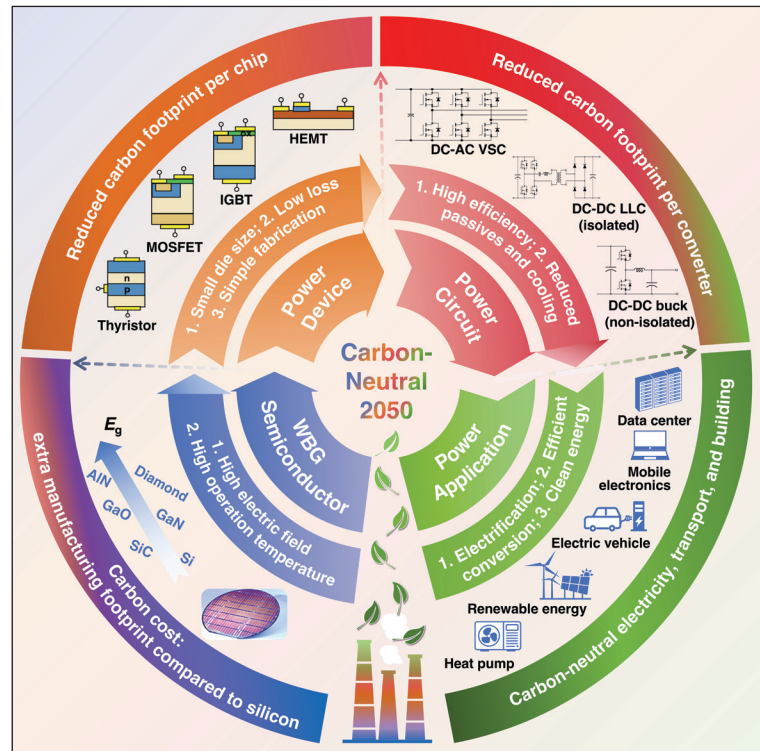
Reduced carbon footprint per chip

Reduced carbon footprint per converter

HEMT

IGBT

MOSFET

n

p

Thyristor

1. Small die size; 2. Low loss 3. Simple fabrication

Power Device

DC-AC VSC

DC-DC LLC (isolated)

DC-DC buck (non-isolated)

1. High efficiency; 2. Reduced passives and cooling

Power Circuit

Carbon-Neutral 2050

WBG Semiconductor

1. High electric field 2. High operation temperature

$E_g$

Diamond

AlN

GaN

GaO

SiC

Si

Power Application

1. Electrification; 2. Efficient conversion; 3. Clean energy

Data center

Mobile electronics

Electric vehicle

Renewable energy

Heat pump

Carbon cost: extra manufacturing footprint compared to silicon

Carbon-neutral electricity, transport, and building